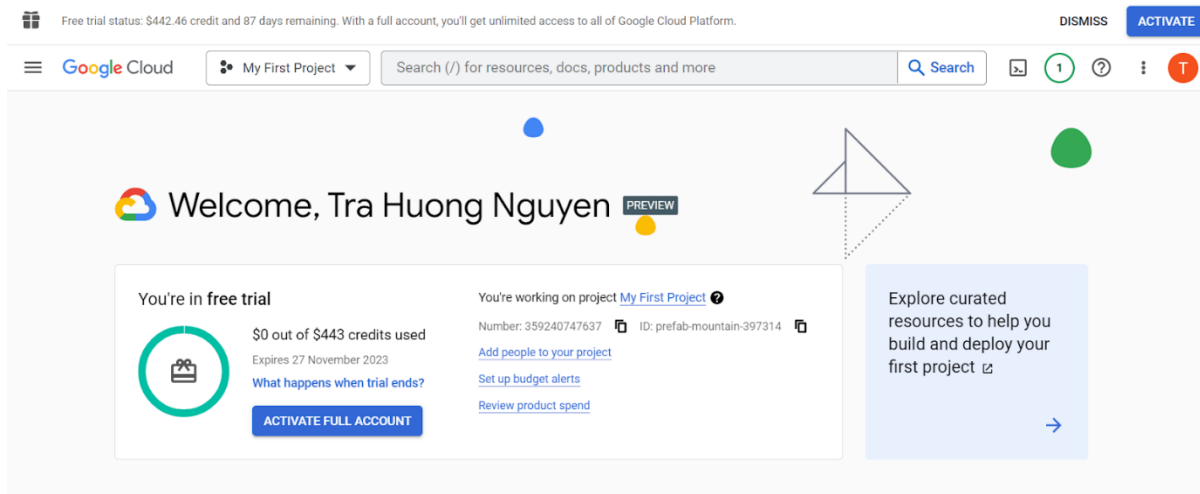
Free trial status: $442.46 credit and 87 days remaining. With a full account, you'll get unlimited access to all of Google Cloud Platform.

DISMISS

ACTIVATE

Google Cloud

My First Project

Search (/) for resources, docs, products and more

Search

1

T

Welcome, Tra Huong Nguyen

PREVIEW

You're in free trial

$0 out of $443 credits used

Expires 27 November 2023

What happens when trial ends?

ACTIVATE FULL ACCOUNT

You're working on project My First Project

Number: 359240747637

ID: prefab-mountain-397314

Add people to your project

Set up budget alerts

Review product spend

Explore curated resources to help you build and deploy your first project